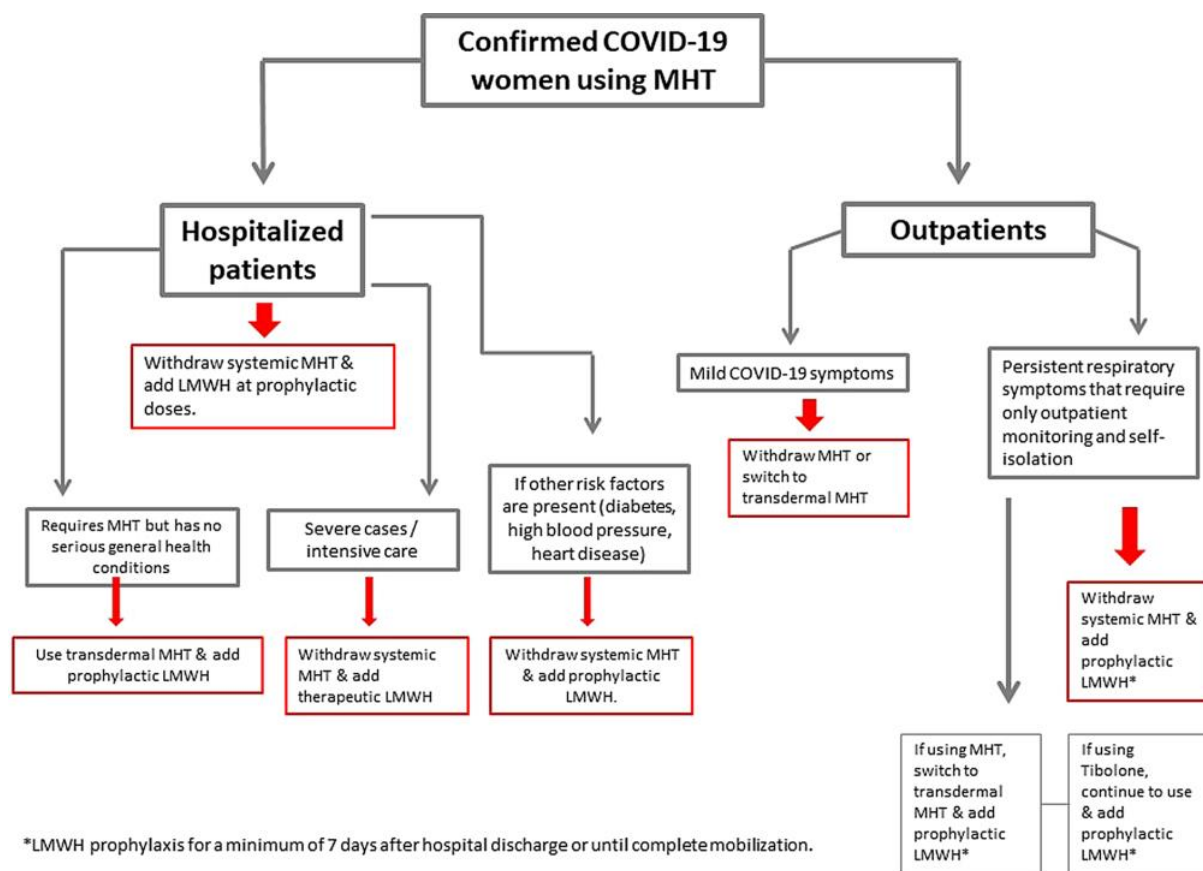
Confirmed COVID-19 women using MHT

Hospitalized patients

Withdraw systemic MHT & add LMWH at prophylactic doses.

Requires MHT but has no serious general health conditions

Use transdermal MHT & add prophylactic LMWH

Severe cases / intensive care

Withdraw systemic MHT & add therapeutic LMWH

If other risk factors are present (diabetes, high blood pressure, heart disease)

Withdraw systemic MHT & add prophylactic LMWH.

Outpatients

Mild COVID-19 symptoms

Withdraw MHT or switch to transdermal MHT

Persistent respiratory symptoms that require only outpatient monitoring and self-isolation

Withdraw systemic MHT & add prophylactic LMWH*

If using MHT, switch to transdermal MHT & add prophylactic LMWH*

If using Tibolone, continue to use & add prophylactic LMWH*

*LMWH prophylaxis for a minimum of 7 days after hospital discharge or until complete mobilization.